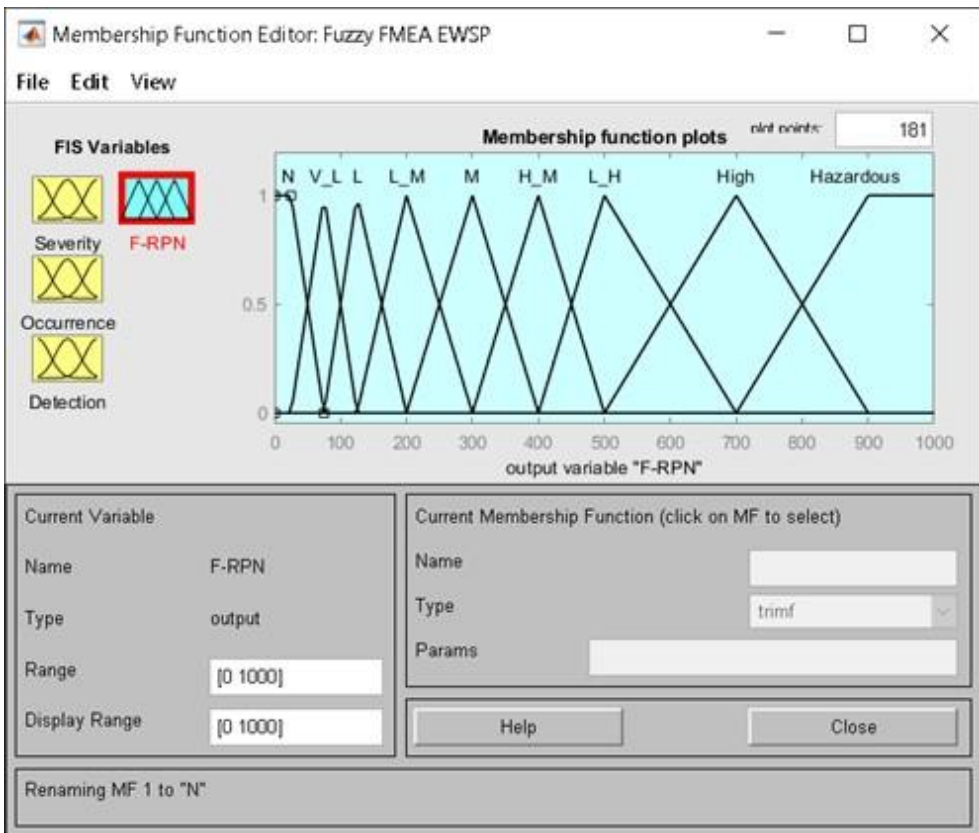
Membership Function Editor: Fuzzy FMEA EWSP

File Edit View

FIS Variables

Severity

F-RPN

Occurrence

Detection

Membership function plots

plot points: 181

N V_L L L_M M H_M L_H High Hazardous

1

0.5

0

0 100 200 300 400 500 600 700 800 900 1000

output variable "F-RPN"

Current Variable

Name F-RPN

Type output

Range [0 1000]

Display Range [0 1000]

Current Membership Function (click on MF to select)

Name

Type trimf

Params

Help

Close

Renaming MF 1 to "N"